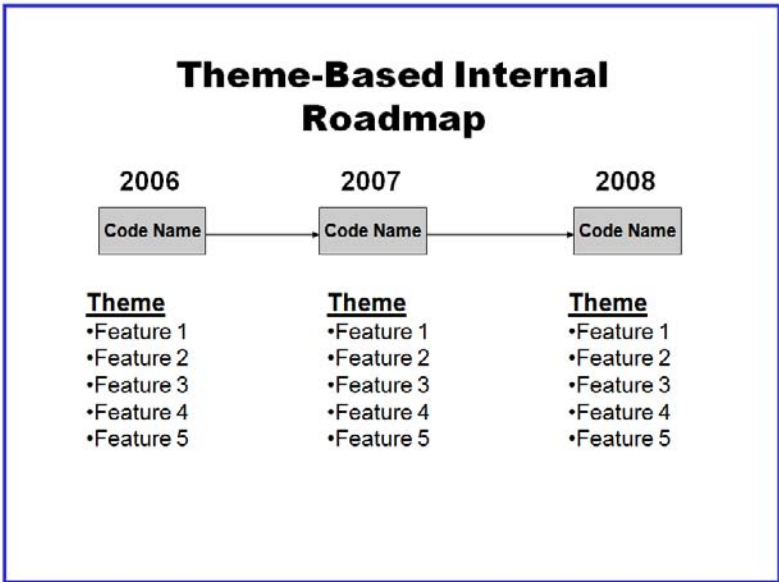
Theme-Based Internal Roadmap

2006

Code Name

Theme
•Feature 1
•Feature 2
•Feature 3
•Feature 4
•Feature 5

2007

Code Name

Theme
•Feature 1
•Feature 2
•Feature 3
•Feature 4
•Feature 5

2008

Code Name

Theme
•Feature 1
•Feature 2
•Feature 3
•Feature 4
•Feature 5